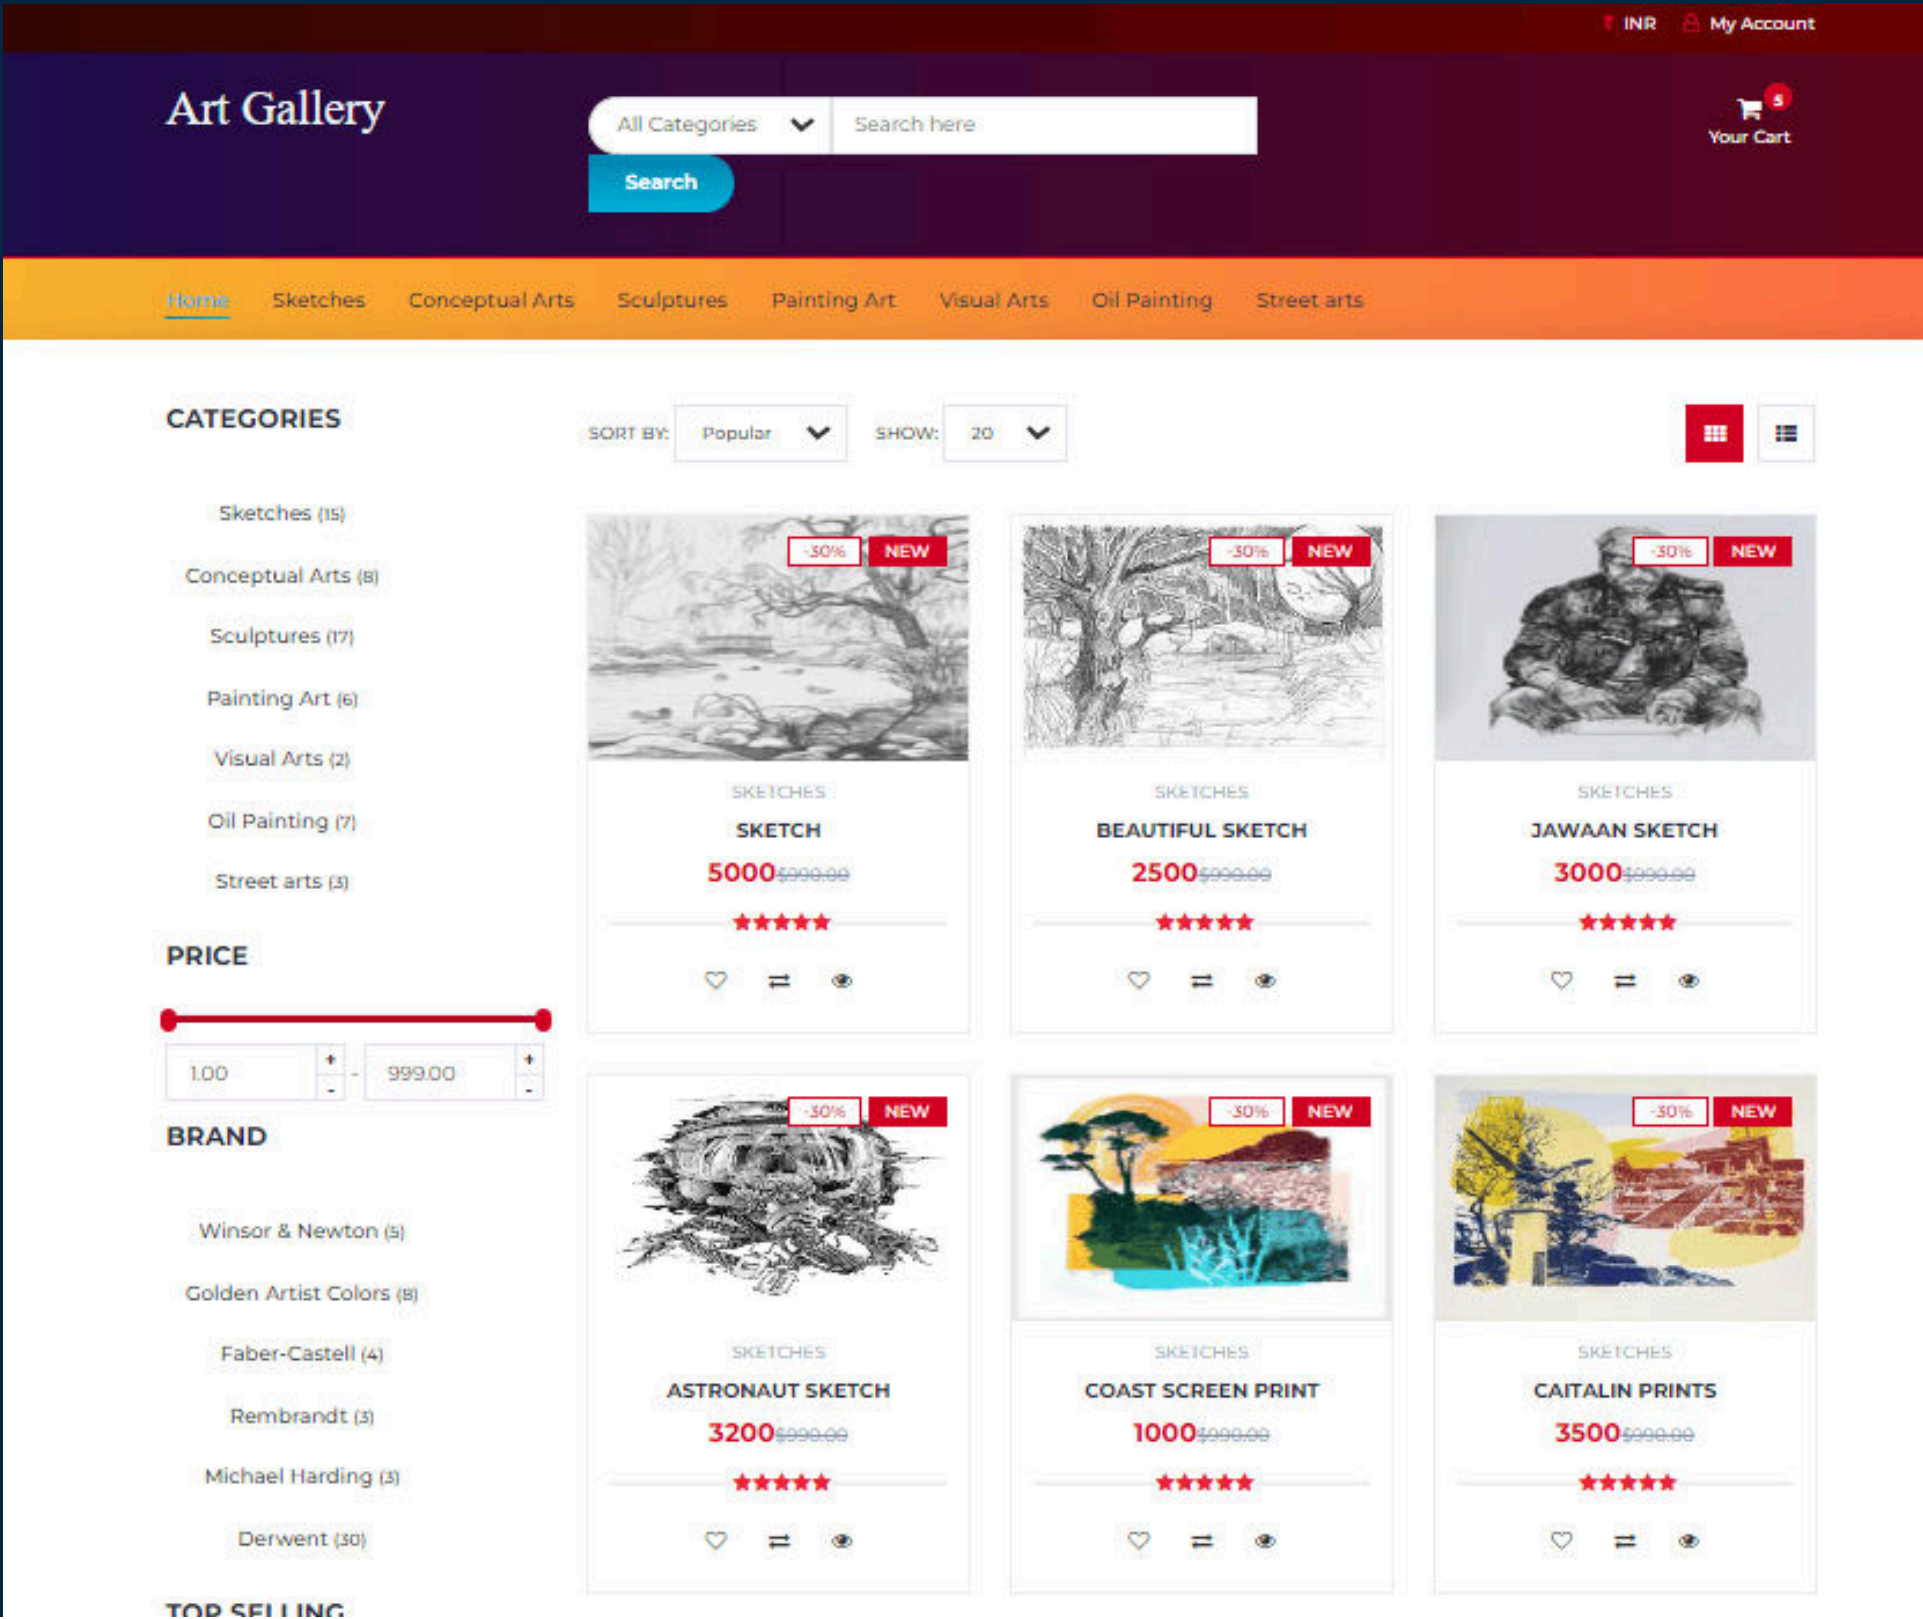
INR My Account

Art Gallery

All Categories Search here

Search

5
Your Cart

Home Sketches Conceptual Arts Sculptures Painting Art Visual Arts Oil Painting Street arts

CATEGORIES

Sketches (15)

Conceptual Arts (8)

Sculptures (17)

Painting Art (6)

Visual Arts (2)

Oil Painting (7)

Street arts (3)

PRICE

1.00 - 999.00

BRAND

Winsor & Newton (5)

Golden Artist Colors (8)

Faber-Castell (4)

Rembrandt (3)

Michael Harding (3)

Derwent (30)

TOP SELLING

SORT BY: Popular SHOW: 20

-30% NEW
SKETCHES
SKETCH
5000 $990.00

-30% NEW
SKETCHES
BEAUTIFUL SKETCH
2500 $990.00

-30% NEW
SKETCHES
JAWAAN SKETCH
3000 $990.00

-30% NEW
SKETCHES
ASTRONAUT SKETCH
3200 $990.00

-30% NEW
SKETCHES
COAST SCREEN PRINT
1000 $990.00

-30% NEW
SKETCHES
CAITALIN PRINTS
3500 $990.00